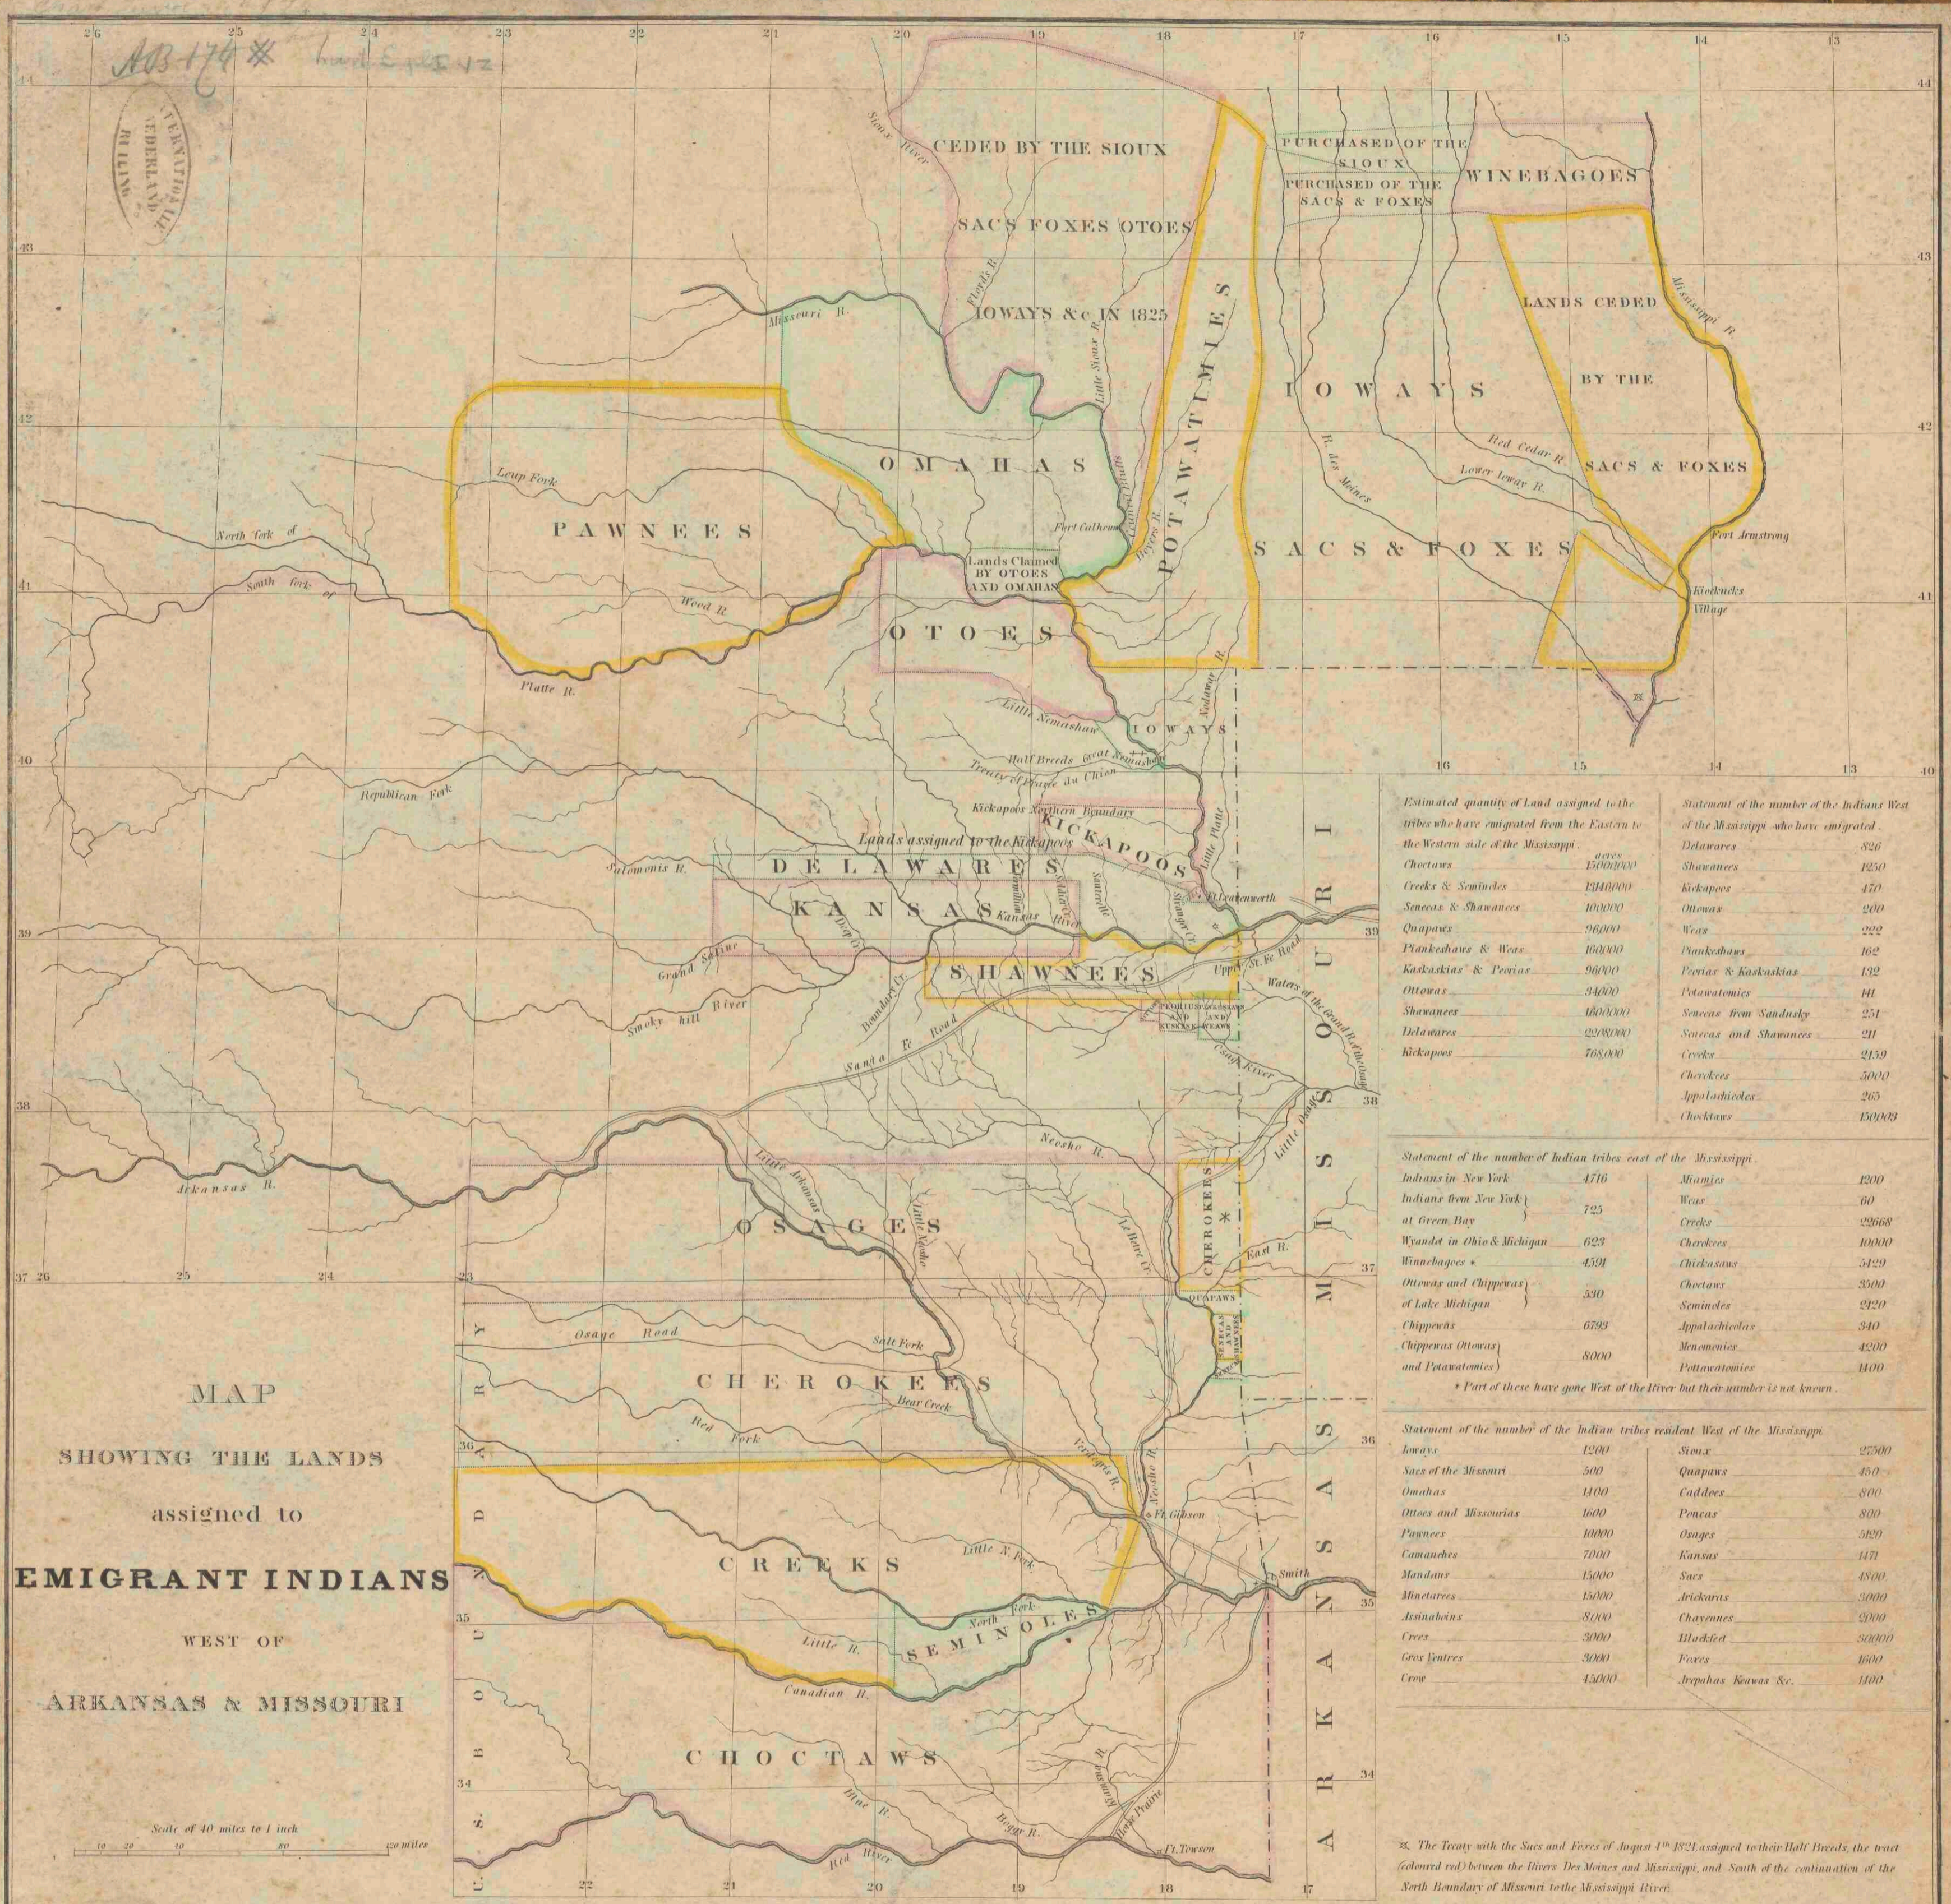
AB 174 ※

MAP
SHOWING THE LANDS
assigned to
EMIGRANT INDIANS
WEST OF
ARKANSAS & MISSOURI

Scale of 40 miles to 1 inch

CEDED BY THE SIOUX
SACS FOXES OTOES
IOWAYS &c IN 1825
PURCHASED OF THE SIOUX
PURCHASED OF THE SACS & FOXES
WINEBAGOES
LANDS CEDED BY THE SACS & FOXES
IOWAYS
SACS & FOXES
POTAWATIMIES
OMAHAS
PAWNEES
Lands Claimed BY OTOES AND OMAHAS
OTOES
IOWAYS
KICKAPOOS
DELAWARES
KANSAS
SHAWNEES
OSAGES
CHEROKEES
CHEROKEES
QUAPAWS
CREEKS
SEMINOLES
CHOCTAWS
MISSOURI
ARKANSAS
BOUNDARY

Missouri R.
Sioux River
Floyds R.
Little Sioux R.
Loup Fork
North Fork of
South Fork of
Wood R.
Platte R.
Fort Calhoun
Red Cedar R.
Lower Ioway R.
R. des Moines
Mississippi R.
Fort Armstrong
Keokucks Village
Little Nemahaw
Nodaway R.
Half Breeds
Republican Fork
Kickapoos Northern Boundary
Lands assigned to the Kickapoos
Salomonis R.
Little Platte
Ft. Leavenworth
Kansas River
Grand Saline
Smoky hill River
Santa Fe Road
St. Fe Road
Arkansas R.
Neosho R.
Little Arkansas
Osage Road
Salt Fork
Bear Creek
Red Fork
Verdigris R.
Ft. Gibson
Little N. Fork
North Fork
Little R.
Canadian R.
Blue R.
Red River
Boggy R.
Ft. Towson
Smith

Estimated quantity of Land assigned to the tribes who have emigrated from the Eastern to the Western side of the Mississippi
| | acres |
|---|---|
| Choctaws | 15000000 |
| Creeks & Seminoles | 13140000 |
| Senecas & Shawanees | 100000 |
| Quapaws | 96000 |
| Piankeshaws & Weas | 160000 |
| Kaskaskias & Peorias | 96000 |
| Ottowas | 34000 |
| Shawanees | 1600000 |
| Delawares | 2208000 |
| Kickapoos | 768000 |

Statement of the number of the Indians West of the Mississippi who have emigrated
| | |
|---|---|
| Delawares | 826 |
| Shawanees | 1250 |
| Kickapoos | 470 |
| Ottowas | 200 |
| Weas | 222 |
| Piankeshaws | 162 |
| Peorias & Kaskaskias | 132 |
| Potawatomies | 141 |
| Senecas from Sandusky | 251 |
| Senecas and Shawanees | 211 |
| Creeks | 2459 |
| Cherokees | 5000 |
| Appalachicolas | 265 |
| Choctaws | 15000 |

Statement of the number of Indian tribes east of the Mississippi
| | | | |
|---|---|---|---|
| Indians in New York | 4716 | Miamies | 1200 |
| Indians from New York at Green Bay | 725 | Weas | 60 |
| Wyandot in Ohio & Michigan | 623 | Creeks | 22668 |
| Winnebagoes * | 4591 | Cherokees | 10000 |
| Ottowas and Chippewas of Lake Michigan | 530 | Chickasaws | 5429 |
| Chippewas | 6793 | Choctaws | 3500 |
| Chippewas Ottowas and Potawatomies | 8000 | Seminoles | 2420 |
| | | Appalachicolas | 340 |
| | | Menomonies | 4200 |
| | | Pottawatomies | 1400 |

* Part of these have gone West of the River but their number is not known

Statement of the number of the Indian tribes resident West of the Mississippi
| | | | |
|---|---|---|---|
| Ioways | 1200 | Sioux | 27500 |
| Sacs of the Missouri | 500 | Quapaws | 450 |
| Omahas | 1400 | Caddoes | 800 |
| Ottoes and Missourias | 1600 | Poncas | 800 |
| Pawnees | 10000 | Osages | 5120 |
| Camanches | 7000 | Kansas | 1471 |
| Mandans | 15000 | Sacs | 4800 |
| Minetarees | 15000 | Arickaras | 3000 |
| Assinaboins | 8000 | Chayennes | 2000 |
| Crees | 3000 | Blackfeet | 30000 |
| Gros Ventres | 3000 | Foxes | 1600 |
| Crow | 45000 | Arepahas Kiawas &c. | 1400 |

※ The Treaty with the Sacs and Foxes of August 4th 1824 assigned to their Half Breeds the tract (coloured red) between the Rivers Des Moines and Mississippi, and South of the continuation of the North Boundary of Missouri to the Mississippi River.